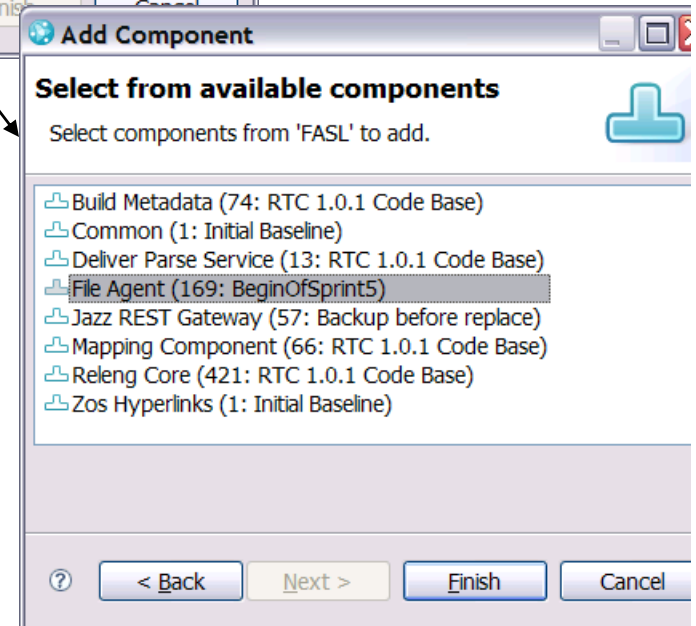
Add Component

Select from available components

Select components from 'FASL' to add.

Build Metadata (74: RTC 1.0.1 Code Base)
Common (1: Initial Baseline)
Deliver Parse Service (13: RTC 1.0.1 Code Base)
File Agent (169: BeginOfSprint5)
Jazz REST Gateway (57: Backup before replace)
Mapping Component (66: RTC 1.0.1 Code Base)
Releng Core (421: RTC 1.0.1 Code Base)
Zos Hyperlinks (1: Initial Baseline)

?
< Back
Next >
Finish
Cancel